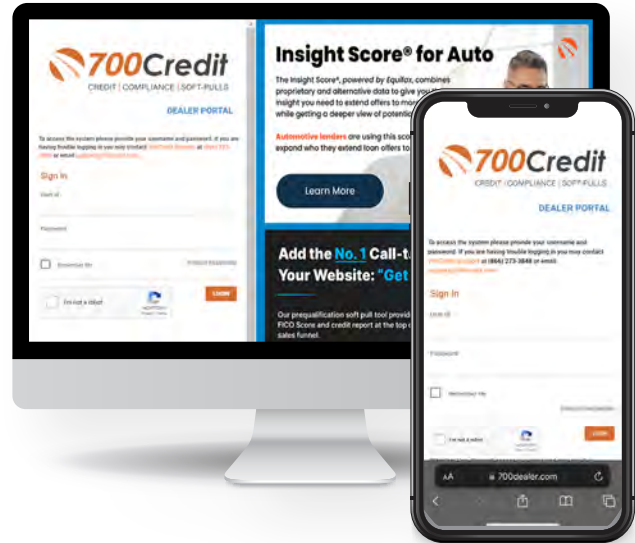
700Credit
CREDIT | COMPLIANCE | SOFT-PULLS

DEALER PORTAL

To access the system please provide your username and password. If you are having trouble logging in you may contact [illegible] at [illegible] or email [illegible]

Sign In

User Id

Password

Remember Me

Forgot Password

I'm not a robot

LOGIN

Insight Score® for Auto

The Insight Score®, powered by Equifax, combines proprietary and alternative data to give you the insight you need to extend offers to more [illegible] while getting a deeper view of potentia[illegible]

Automotive lenders are using this sco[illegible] expand who they extend loan offers to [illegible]

Learn More

Add the No. 1 Call-t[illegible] Your Website: "Get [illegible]

Our prequalification soft pull tool provid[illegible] FICO Score and credit report at the top o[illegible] sales funnel.

700Credit
CREDIT | COMPLIANCE | SOFT-PULLS

DEALER PORTAL

To access the system please provide your username and password. If you are having trouble logging in you may contact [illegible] at (866) 273-3848 or email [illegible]

Sign In

User Id

Password

Remember Me

Forgot Password

I'm not a robot

LOGIN

AA 700dealer.com